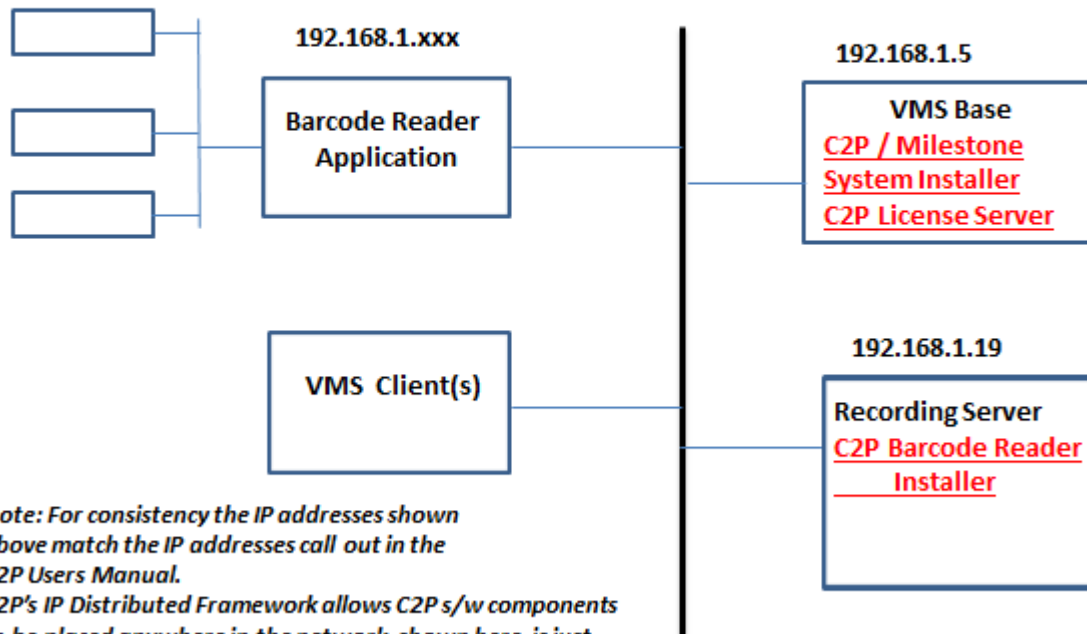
192.168.1.xxx

Barcode Reader Application

192.168.1.5

VMS Base

C2P / Milestone System Installer

C2P License Server

VMS Client(s)

192.168.1.19

Recording Server

C2P Barcode Reader Installer

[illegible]ote: For consistency the IP addresses shown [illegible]bove match the IP addresses call out in the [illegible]2P Users Manual.

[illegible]2P's IP Distributed Framework allows C2P s/w components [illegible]